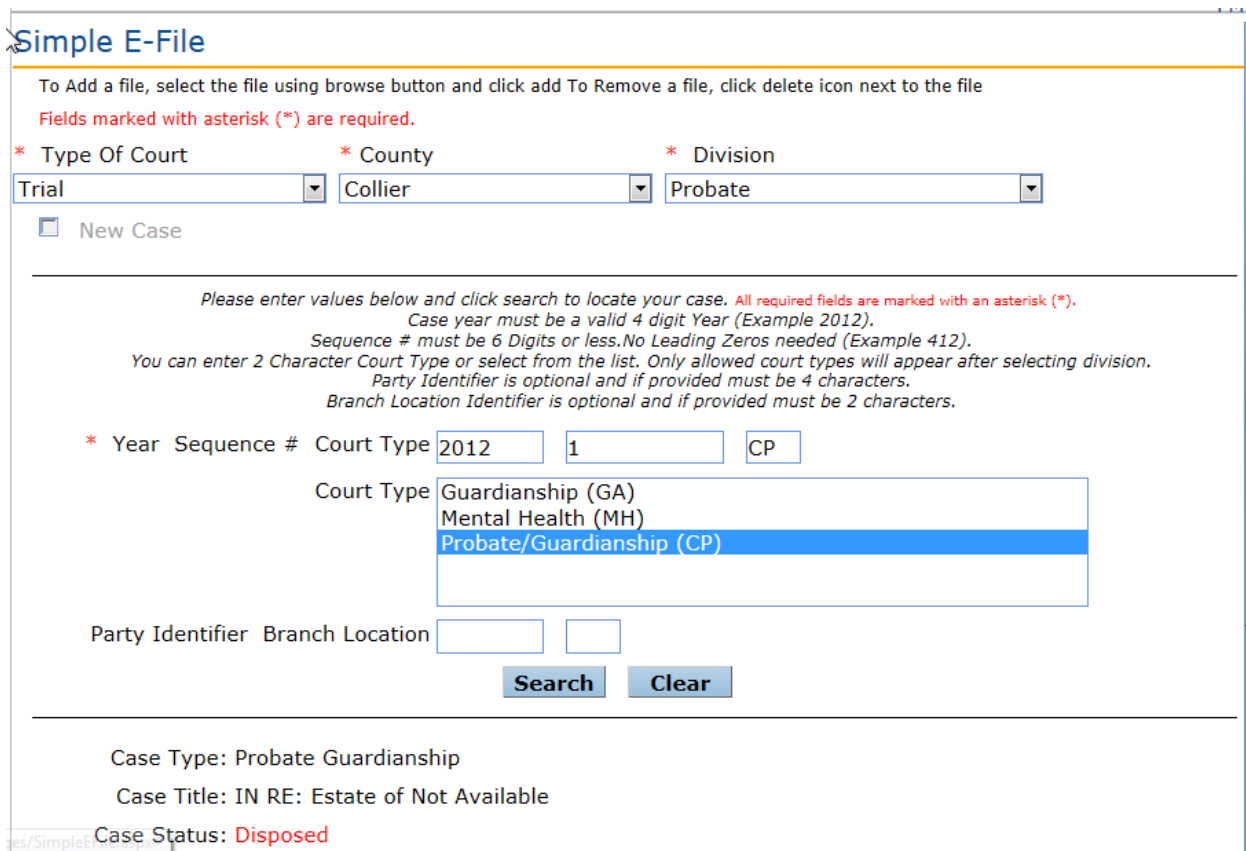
Simple E-File

To Add a file, select the file using browse button and click add To Remove a file, click delete icon next to the file

Fields marked with asterisk (*) are required.

* Type Of Court
Trial

* County
Collier

* Division
Probate

New Case

Please enter values below and click search to locate your case. All required fields are marked with an asterisk (*).
Case year must be a valid 4 digit Year (Example 2012).
Sequence # must be 6 Digits or less.No Leading Zeros needed (Example 412).
You can enter 2 Character Court Type or select from the list. Only allowed court types will appear after selecting division.
Party Identifier is optional and if provided must be 4 characters.
Branch Location Identifier is optional and if provided must be 2 characters.

* Year Sequence # Court Type 2012 1 CP

Court Type
Guardianship (GA)
Mental Health (MH)
Probate/Guardianship (CP)

Party Identifier Branch Location

Search Clear

Case Type: Probate Guardianship

Case Title: IN RE: Estate of Not Available

Case Status: Disposed

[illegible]s/SimpleE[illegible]